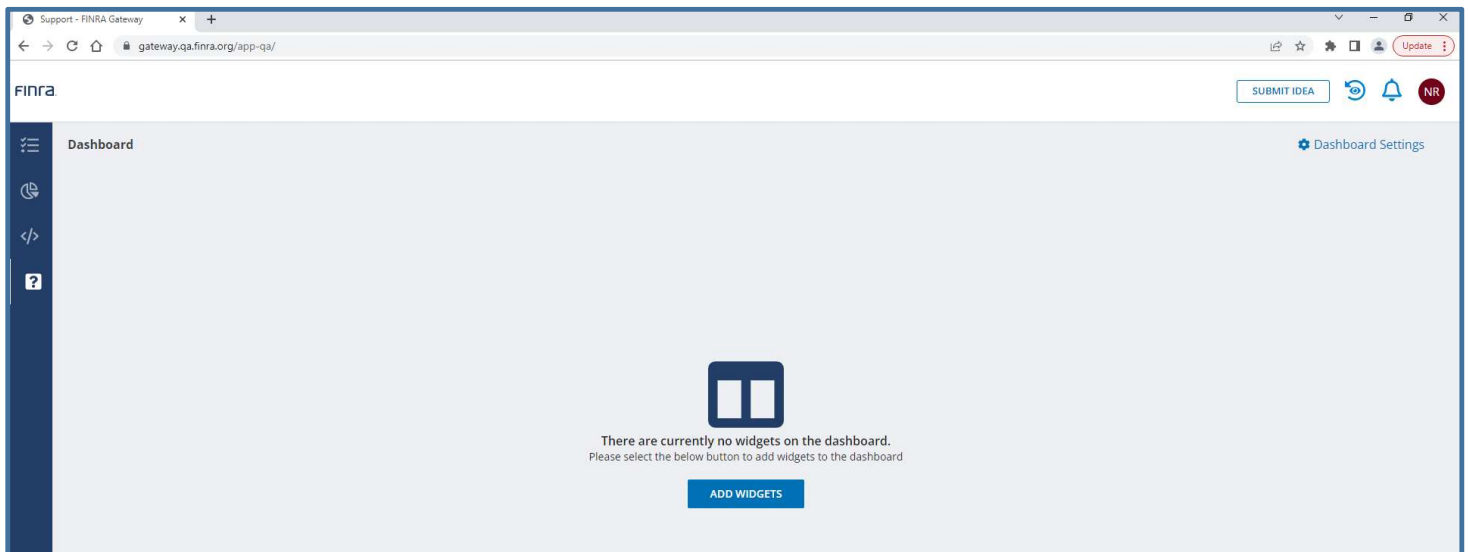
Support - FINRA Gateway

gateway.qa.finra.org/app-qa/

Update

FINRA

SUBMIT IDEA

NR

Dashboard

Dashboard Settings

There are currently no widgets on the dashboard.
Please select the below button to add widgets to the dashboard

ADD WIDGETS